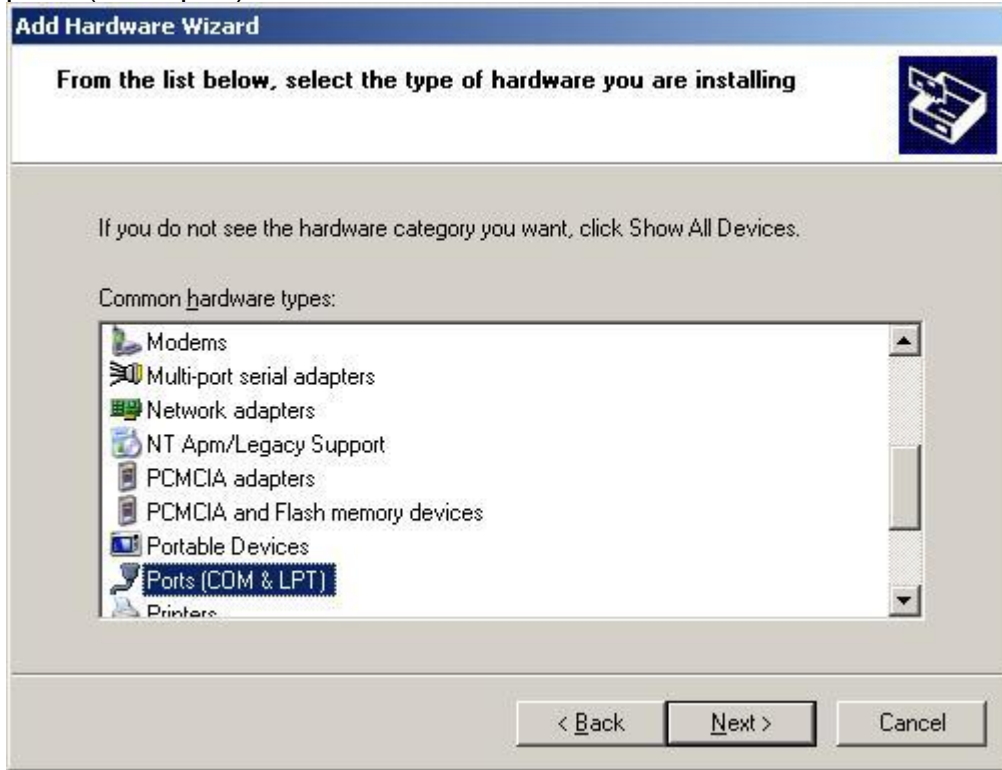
Add Hardware Wizard

From the list below, select the type of hardware you are installing

If you do not see the hardware category you want, click Show All Devices.

Common hardware types:

Modems
Multi-port serial adapters
Network adapters
NT Apm/Legacy Support
PCMCIA adapters
PCMCIA and Flash memory devices
Portable Devices
Ports (COM & LPT)
Printers

< Back
Next >
Cancel